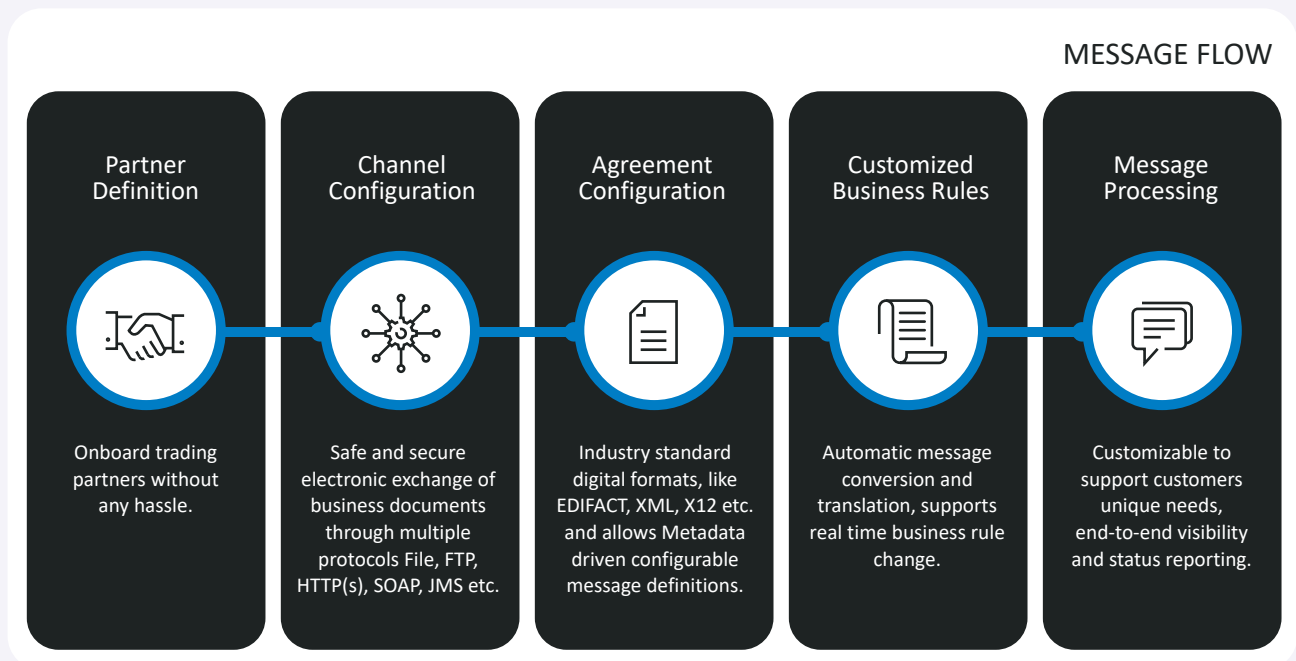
MESSAGE FLOW

Partner Definition

Onboard trading partners without any hassle.

Channel Configuration

Safe and secure electronic exchange of business documents through multiple protocols File, FTP, HTTP(s), SOAP, JMS etc.

Agreement Configuration

Industry standard digital formats, like EDIFACT, XML, X12 etc. and allows Metadata driven configurable message definitions.

Customized Business Rules

Automatic message conversion and translation, supports real time business rule change.

Message Processing

Customizable to support customers unique needs, end-to-end visibility and status reporting.